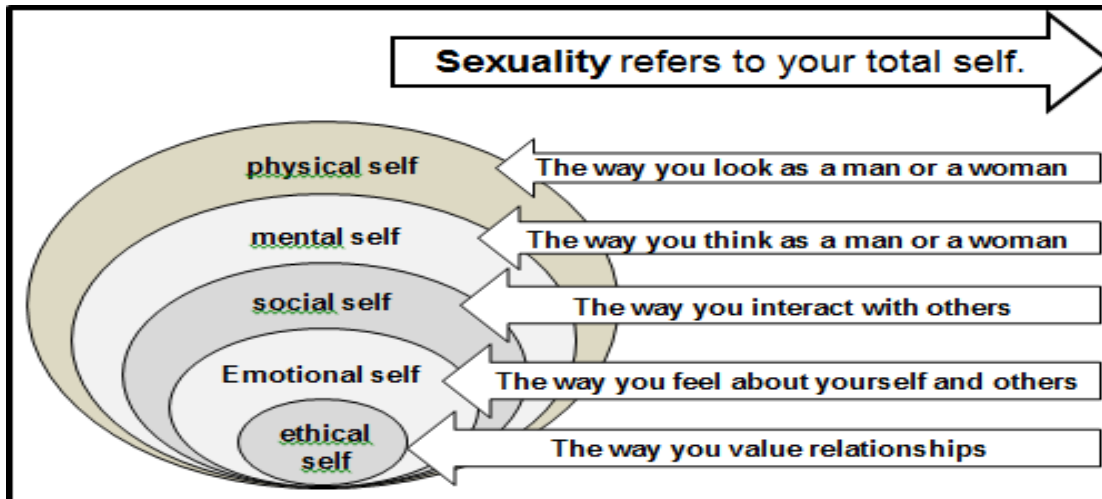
Sexuality refers to your total self.

physical self
The way you look as a man or a woman

mental self
The way you think as a man or a woman

social self
The way you interact with others

Emotional self
The way you feel about yourself and others

ethical self
The way you value relationships